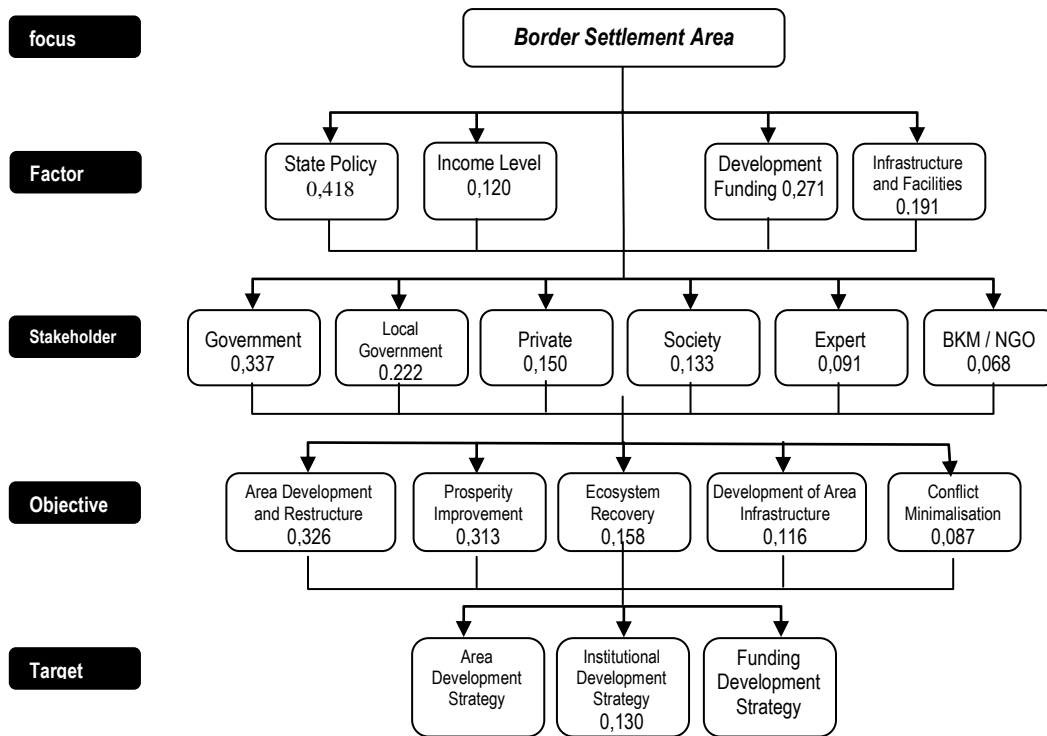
focus

Border Settlement Area

Factor

State Policy 0,418

Income Level 0,120

Development Funding 0,271

Infrastructure and Facilities 0,191

Stakeholder

Government 0,337

Local Government 0.222

Private 0,150

Society 0,133

Expert 0,091

BKM / NGO 0,068

Objective

Area Development and Restructure 0,326

Prosperity Improvement 0,313

Ecosystem Recovery 0,158

Development of Area Infrastructure 0,116

Conflict Minimalisation 0,087

Target

Area Development Strategy

Institutional Development Strategy 0,130

Funding Development Strategy